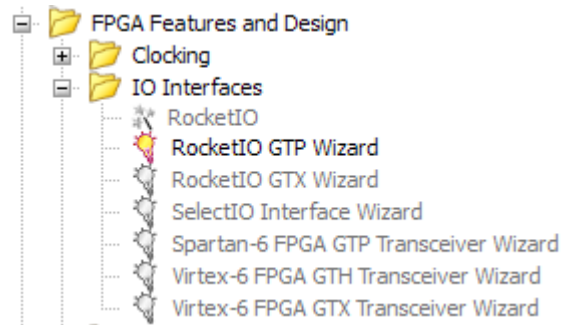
FPGA Features and Design
Clocking
IO Interfaces
RocketIO
RocketIO GTP Wizard
RocketIO GTX Wizard
SelectIO Interface Wizard
Spartan-6 FPGA GTP Transceiver Wizard
Virtex-6 FPGA GTH Transceiver Wizard
Virtex-6 FPGA GTX Transceiver Wizard